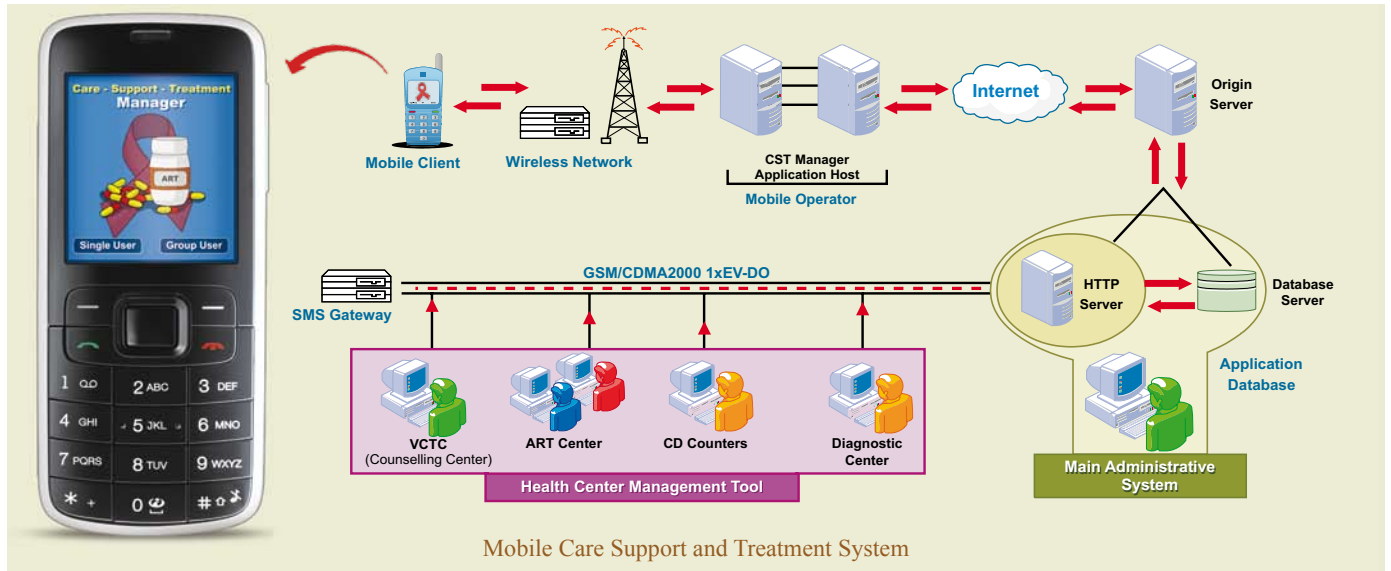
Care - Support - Treatment Manager

ART

Single User

Group User

1 2 ABC 3 DEF 4 GHI 5 JKL 6 MNO 7 PQRS 8 TUV 9 WXYZ * + 0 #

Mobile Client

Wireless Network

CST Manager Application Host

Mobile Operator

Internet

Origin Server

GSM/CDMA2000 1xEV-DO

SMS Gateway

HTTP Server

Database Server

Application Database

VCTC (Counselling Center)

ART Center

CD Counters

Diagnostic Center

Health Center Management Tool

Main Administrative System

Mobile Care Support and Treatment System